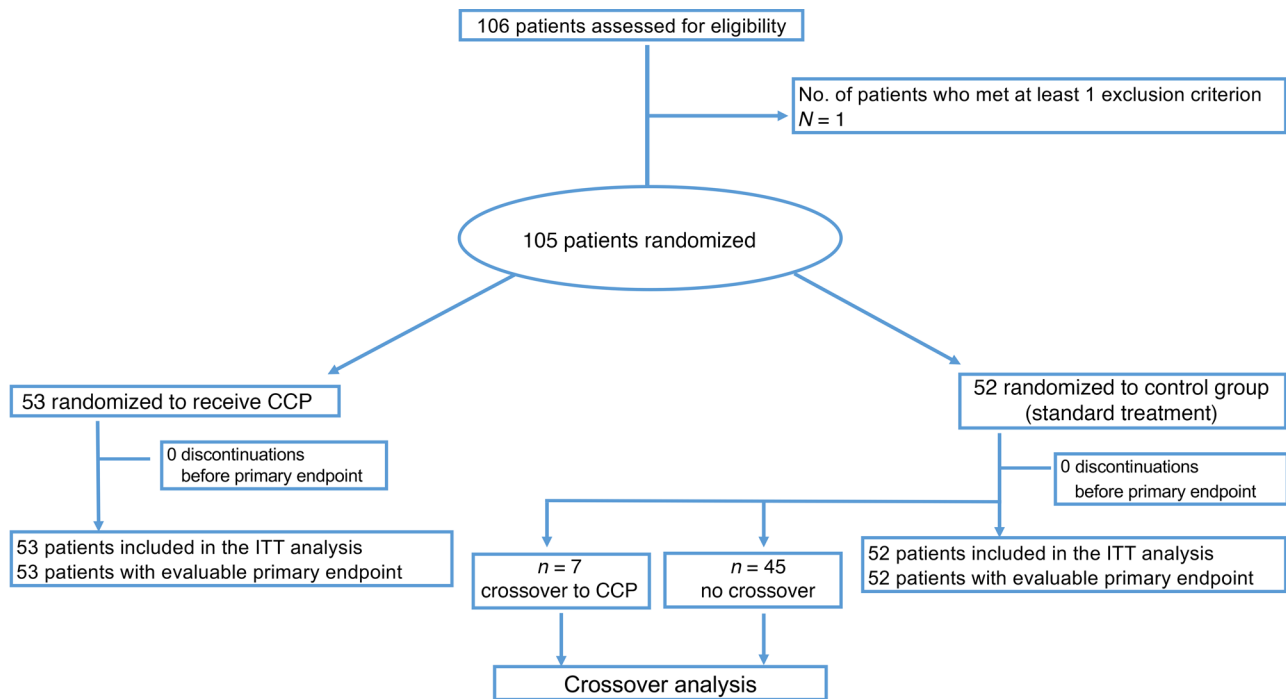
106 patients assessed for eligibility

No. of patients who met at least 1 exclusion criterion
$N = 1$

105 patients randomized

53 randomized to receive CCP

0 discontinuations
before primary endpoint

53 patients included in the ITT analysis
53 patients with evaluable primary endpoint

52 randomized to control group
(standard treatment)

0 discontinuations
before primary endpoint

$n = 7$
crossover to CCP

$n = 45$
no crossover

52 patients included in the ITT analysis
52 patients with evaluable primary endpoint

Crossover analysis